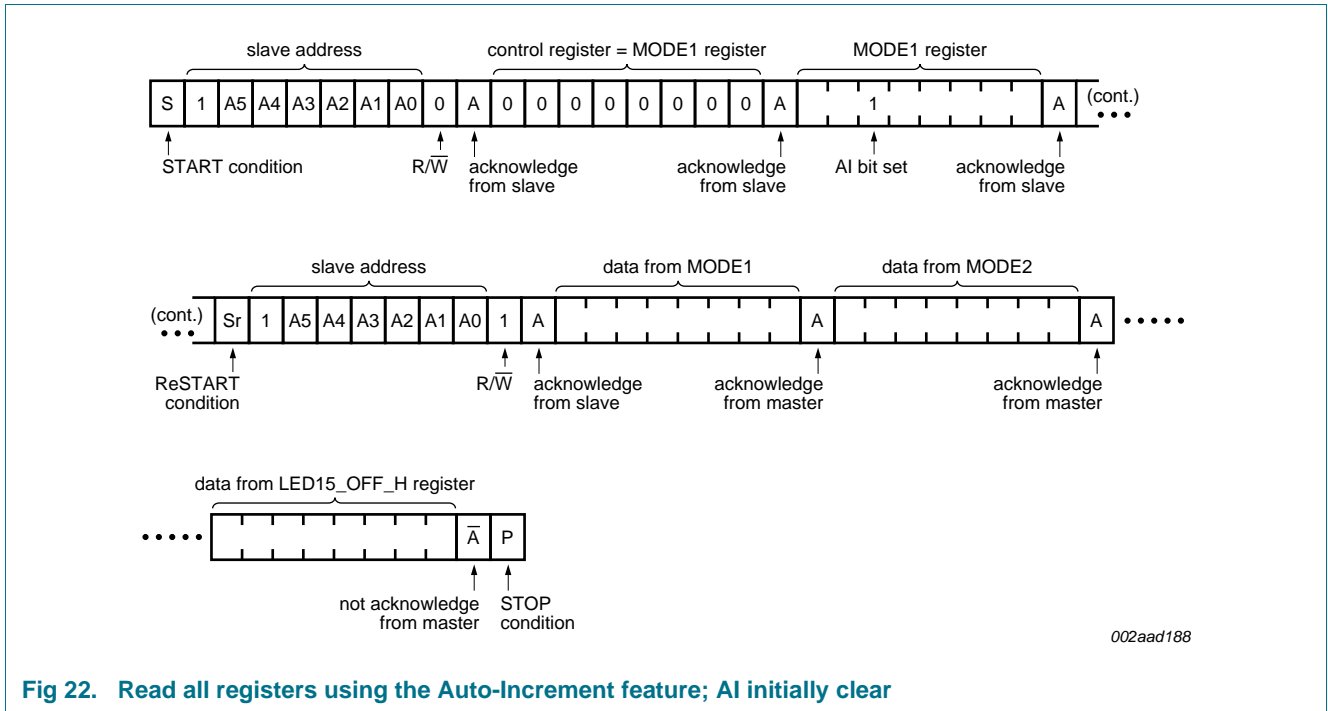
slave address

control register = MODE1 register

MODE1 register

S | 1 | A5 | A4 | A3 | A2 | A1 | A0 | 0 | A | 0 | 0 | 0 | 0 | 0 | 0 | 0 | 0 | A | 1 | A (cont.)

START condition

$R/\overline{W}$

acknowledge from slave

acknowledge from slave

AI bit set

acknowledge from slave

slave address

data from MODE1

data from MODE2

(cont.) Sr | 1 | A5 | A4 | A3 | A2 | A1 | A0 | 1 | A | A | A

ReSTART condition

$R/\overline{W}$

acknowledge from slave

acknowledge from master

acknowledge from master

data from LED15_OFF_H register

$\overline{A}$ | P

not acknowledge from master

STOP condition

002aad188

Fig 22. Read all registers using the Auto-Increment feature; AI initially clear